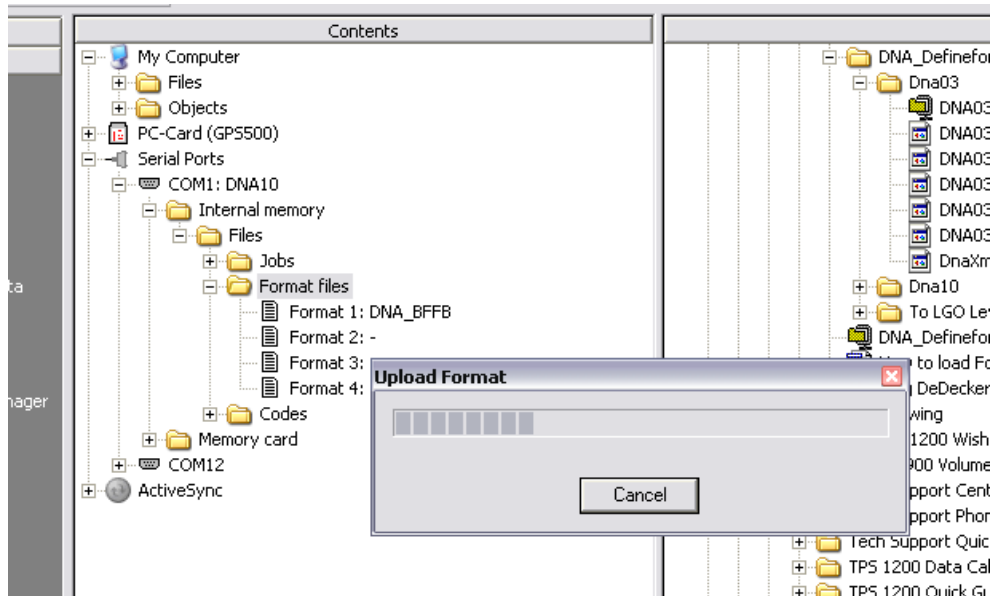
ta

nager

Contents

My Computer
Files
Objects
PC-Card (GPS500)
Serial Ports
COM1: DNA10
Internal memory
Files
Jobs
Format files
Format 1: DNA_BFFB
Format 2: -
Format 3:
Format 4:
Codes
Memory card
COM12
ActiveSync

Upload Format

Cancel

DNA_Definefor
Dna03
DNA03
DNA03
DNA03
DNA03
DNA03
DNA03
DnaXm
Dna10
To LGO Le
DNA_Definefor
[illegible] to load Fo
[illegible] DeDecker
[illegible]wing
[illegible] 1200 Wish
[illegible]00 Volume
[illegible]pport Cent
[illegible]pport Phor
Tech Support Quic
TPS 1200 Data Ca
TPS 1200 Quick G